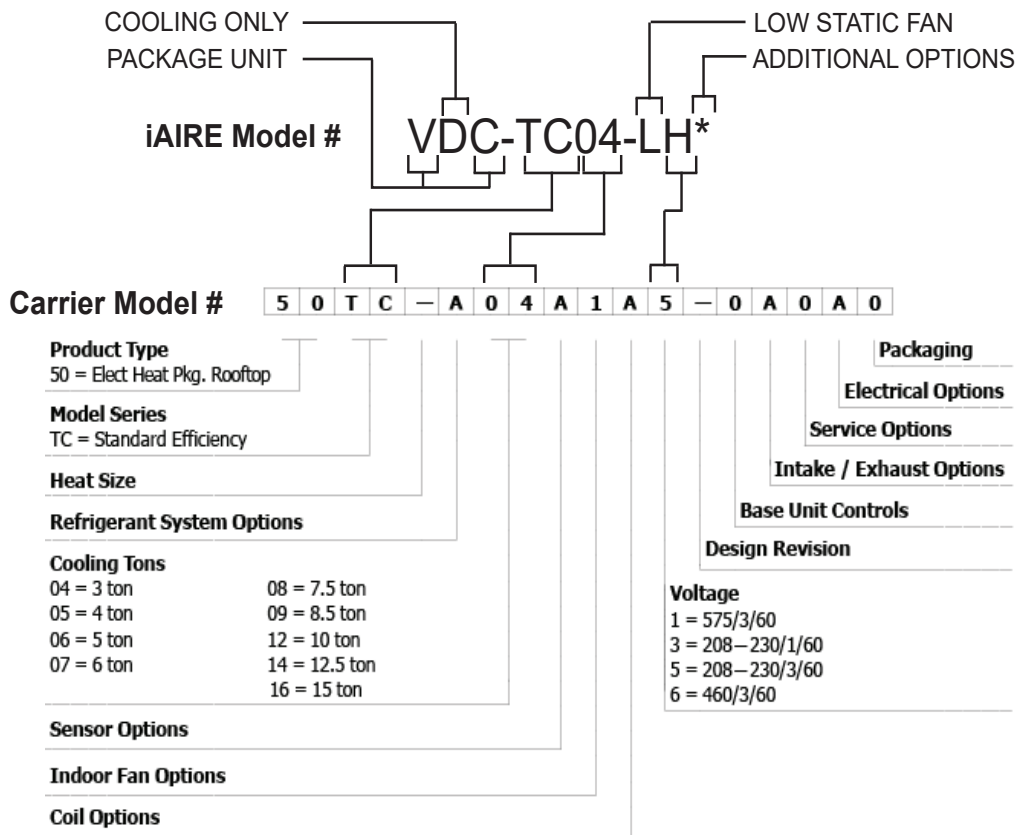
COOLING ONLY
PACKAGE UNIT
LOW STATIC FAN
ADDITIONAL OPTIONS

iAIRE Model # VDC-TC04-LH*

Carrier Model #

| 5 | 0 | T | C | — | A | 0 | 4 | A | 1 | A | 5 | — | 0 | A | 0 | A | 0 |
|---|---|---|---|---|---|---|---|---|---|---|---|---|---|---|---|---|---|

Product Type
50 = Elect Heat Pkg. Rooftop

Model Series
TC = Standard Efficiency

Heat Size

Refrigerant System Options

Cooling Tons
04 = 3 ton
05 = 4 ton
06 = 5 ton
07 = 6 ton
08 = 7.5 ton
09 = 8.5 ton
12 = 10 ton
14 = 12.5 ton
16 = 15 ton

Sensor Options

Indoor Fan Options

Coil Options

Packaging

Electrical Options

Service Options

Intake / Exhaust Options

Base Unit Controls

Design Revision

Voltage
1 = 575/3/60
3 = 208—230/1/60
5 = 208—230/3/60
6 = 460/3/60